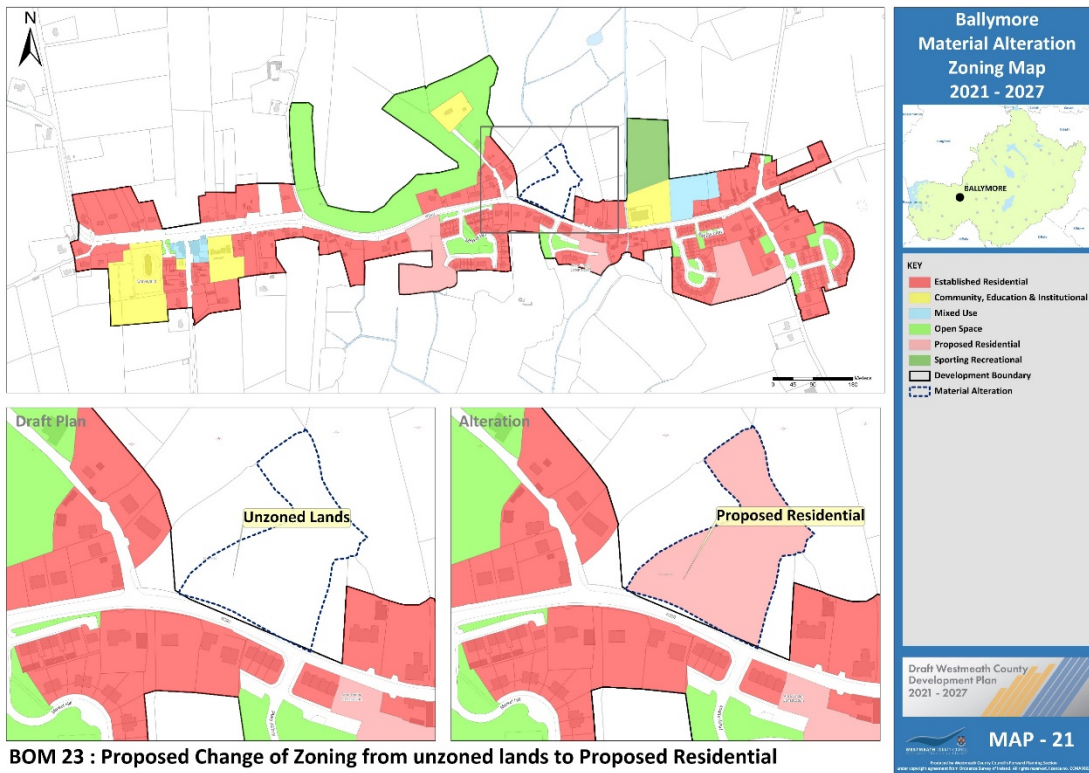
N

Ballymore Material Alteration Zoning Map 2021 - 2027

BALLYMORE

KEY
Established Residential
Community, Education & Institutional
Mixed Use
Open Space
Proposed Residential
Sporting Recreational
Development Boundary
Material Alteration

0 45 90 180 Meters

Draft Plan

Unzoned Lands

Alteration

Proposed Residential

Draft Westmeath County Development Plan 2021 - 2027

MAP - 21

BOM 23 : Proposed Change of Zoning from unzoned lands to Proposed Residential